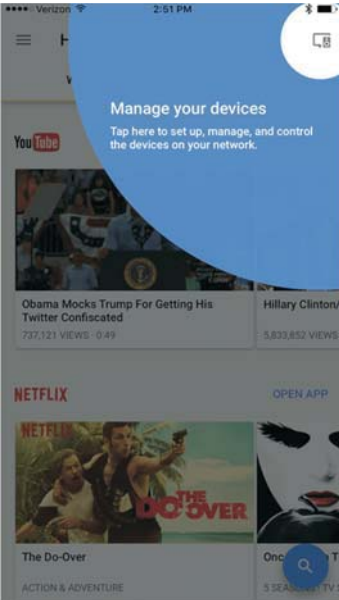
•••• Verizon 2:51 PM

H

Manage your devices

Tap here to set up, manage, and control the devices on your network.

YouTube

Obama Mocks Trump For Getting His Twitter Confiscated

737,121 VIEWS · 0:49

Hillary Clinton/

5,833,852 VIEW

NETFLIX

OPEN APP

NETFLIX

THE DO-OVER

The Do-Over

ACTION & ADVENTURE

Onc

5 SEAS